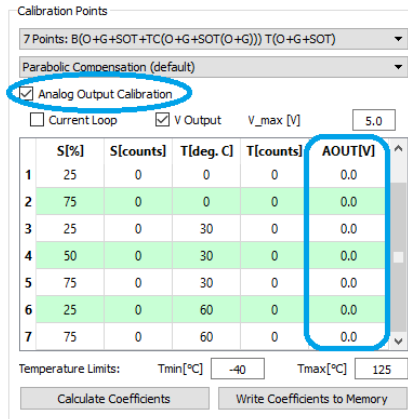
Calibration Points

7 Points: B(O+G+SOT+TC(O+G+SOT(O+G))) T(O+G+SOT)

Parabolic Compensation (default)

Analog Output Calibration

Current Loop V Output V_max [V] 5.0

| | S[%] | S[counts] | T[deg. C] | T[counts] | AOUT[V] |
|---|---|---|---|---|---|
| 1 | 25 | 0 | 0 | 0 | 0.0 |
| 2 | 75 | 0 | 0 | 0 | 0.0 |
| 3 | 25 | 0 | 30 | 0 | 0.0 |
| 4 | 50 | 0 | 30 | 0 | 0.0 |
| 5 | 75 | 0 | 30 | 0 | 0.0 |
| 6 | 25 | 0 | 60 | 0 | 0.0 |
| 7 | 75 | 0 | 60 | 0 | 0.0 |

Temperature Limits: Tmin[°C] -40 Tmax[°C] 125

Calculate Coefficients

Write Coefficients to Memory